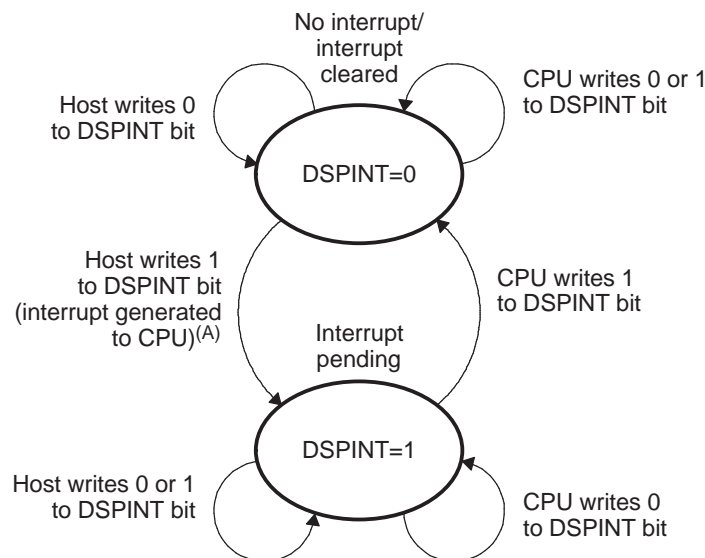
No interrupt/ interrupt cleared

Host writes 0 to DSPINT bit

CPU writes 0 or 1 to DSPINT bit

DSPINT=0

Host writes 1 to DSPINT bit (interrupt generated to CPU)$^{(A)}$

CPU writes 1 to DSPINT bit

Interrupt pending

DSPINT=1

Host writes 0 or 1 to DSPINT bit

CPU writes 0 to DSPINT bit